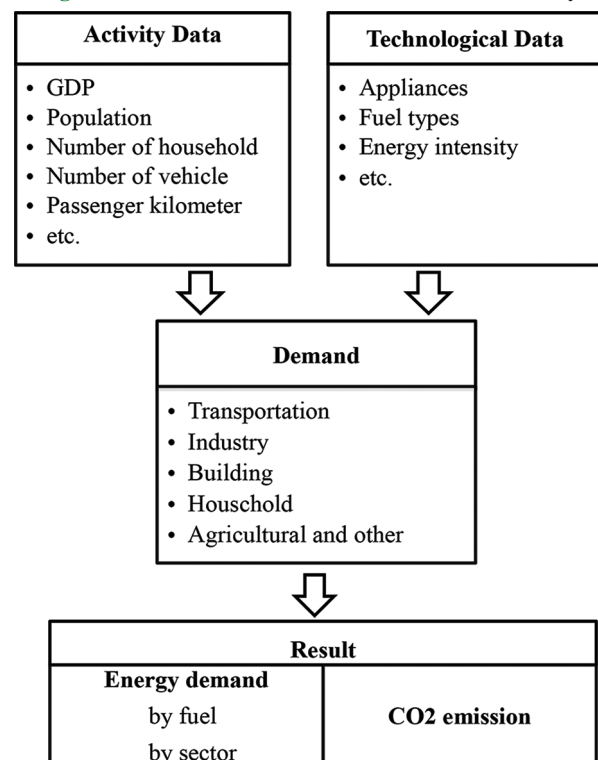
**Activity Data**

- GDP
- Population
- Number of household
- Number of vehicle
- Passenger kilometer
- etc.

**Technological Data**

- Appliances
- Fuel types
- Energy intensity
- etc.

**Demand**

- Transportation
- Industry
- Building
- Houschold
- Agricultural and other

| Result | |
|---|---|
| **Energy demand** by fuel by sector | **CO2 emission** |